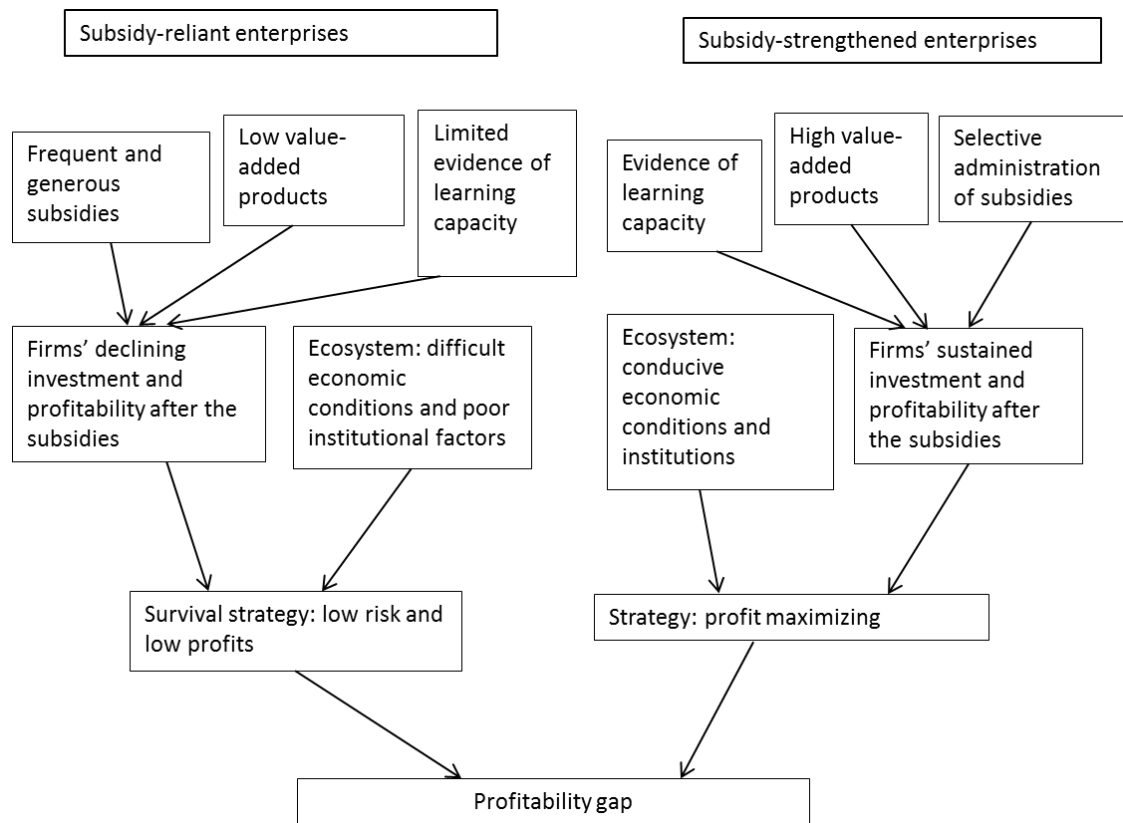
Subsidy-reliant enterprises

Subsidy-strengthened enterprises

Frequent and generous subsidies

Low value-added products

Limited evidence of learning capacity

Evidence of learning capacity

High value-added products

Selective administration of subsidies

Firms' declining investment and profitability after the subsidies

Ecosystem: difficult economic conditions and poor institutional factors

Ecosystem: conducive economic conditions and institutions

Firms' sustained investment and profitability after the subsidies

Survival strategy: low risk and low profits

Strategy: profit maximizing

Profitability gap